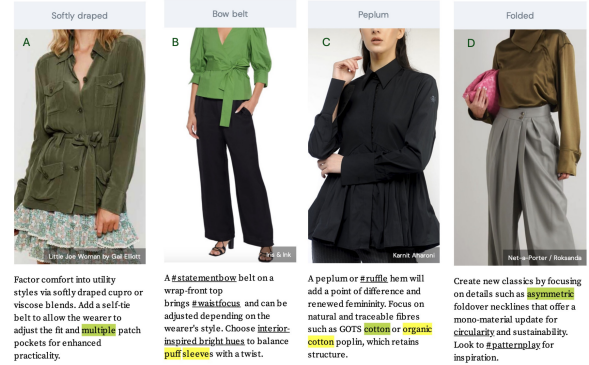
Softly draped

A

Little Joe Woman by Gail Elliott

Factor comfort into utility styles via softly draped cupro or viscose blends. Add a self-tie belt to allow the wearer to adjust the fit and multiple patch pockets for enhanced practicality.

Bow belt

B

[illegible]na & Ink

A #statementbow belt on a wrap-front top brings #waistfocus and can be adjusted depending on the wearer's style. Choose interior-inspired bright hues to balance puff sleeves with a twist.

Peplum

C

Karnit Aharoni

A peplum or #ruffle hem will add a point of difference and renewed femininity. Focus on natural and traceable fibres such as GOTS cotton or organic cotton poplin, which retains structure.

Folded

D

Net-a-Porter / Roksanda

Create new classics by focusing on details such as asymmetric foldover necklines that offer a mono-material update for circularity and sustainability. Look to #patternplay for inspiration.